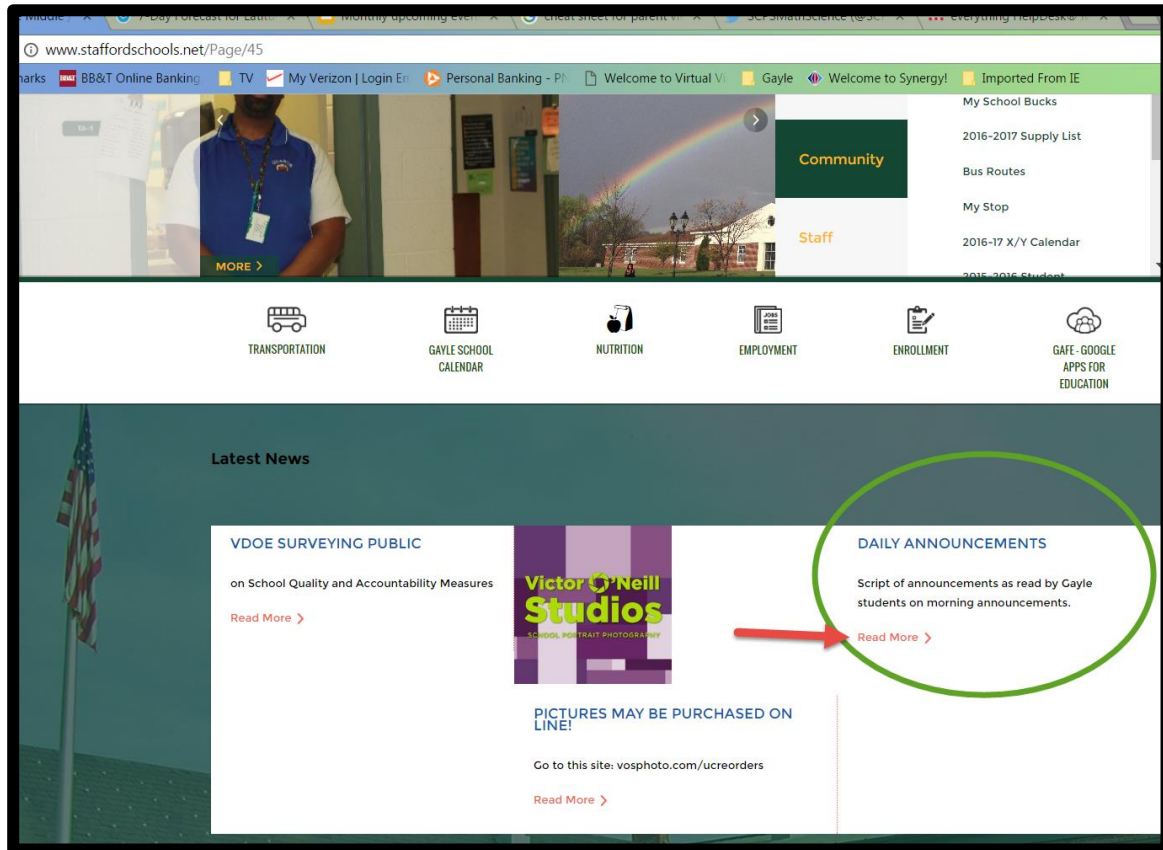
Middle ×
7-Day Forecast for Lat ×
Monthly upcoming ever ×
cheat sheet for parent ×
SCPSMathScience (@SC ×
everything HelpDesk@ ×

www.staffordschools.net/Page/45

marks BB&T Online Banking TV My Verizon | Login En Personal Banking - PN Welcome to Virtual V Gayle Welcome to Synergy! Imported From IE

MORE >

Community
Staff

My School Bucks
2016-2017 Supply List
Bus Routes
My Stop
2016-17 X/Y Calendar
2015-2016 Student

TRANSPORTATION
GAYLE SCHOOL CALENDAR
NUTRITION
JOBS
EMPLOYMENT
ENROLLMENT
GAFE - GOOGLE APPS FOR EDUCATION

Latest News

VDOE SURVEYING PUBLIC

on School Quality and Accountability Measures

Read More >

Victor O'Neill Studios
SCHOOL PORTRAIT PHOTOGRAPHY

PICTURES MAY BE PURCHASED ON LINE!

Go to this site: vosphoto.com/ucreorders

Read More >

DAILY ANNOUNCEMENTS

Script of announcements as read by Gayle students on morning announcements.

Read More >